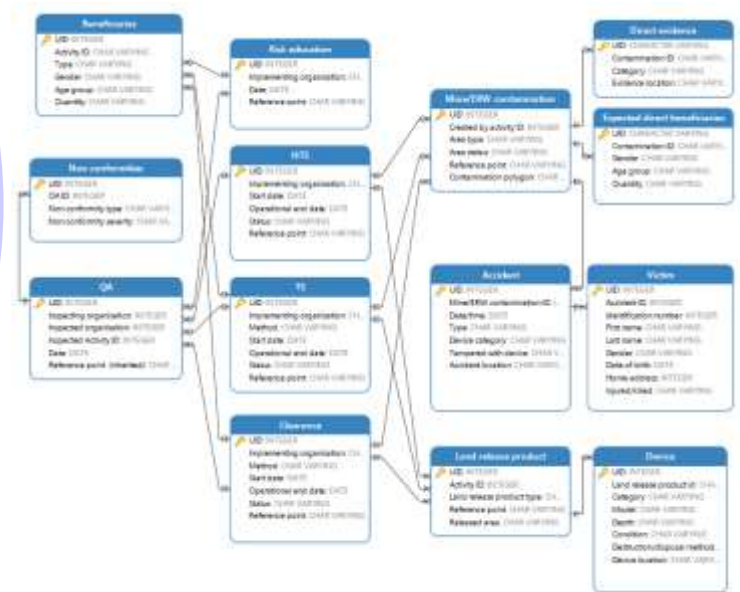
Beneficiaries
UID: INTEGER
Activity ID: INTEGER
Type: CHAR VARYING
Gender: CHAR VARYING
Age group: CHAR VARYING
Quantity: CHAR VARYING

Risk education
UID: INTEGER
Implementing organization: CH...
Date: DATE
Reference point: CHAR VARYING

Non conformities
UID: INTEGER
QA ID: INTEGER
Non-conformity type: CHAR VARYI...
Non-conformity severity: CHAR VA...

NTS
UID: INTEGER
Implementing organization: CH...
Start date: DATE
Operational end date: DATE
Status: CHAR VARYING
Reference point: CHAR VARYING

QA
UID: INTEGER
Inspecting organization: INTEGER
Inspected organization: INTEGER
Inspected Activity ID: INTEGER
Date: DATE
Reference point (inherited): CHAR

TS
UID: INTEGER
Implementing organization: CH...
Method: CHAR VARYING
Start date: DATE
Operational end date: DATE
Status: CHAR VARYING
Reference point: CHAR VARYING

Clearance
UID: INTEGER
Implementing organization: CH...
Method: CHAR VARYING
Start date: DATE
Operational end date: DATE
Status: CHAR VARYING
Reference point: CHAR VARYING

Mine/ERW contamination
UID: INTEGER
Created by activity ID: INTEGER
Area type: CHAR VARYING
Area status: CHAR VARYING
Reference point: CHAR VARYING
Contamination polygon: CHAR ...

Direct evidence
UID: CHARACTER VARYING
Contamination ID: CHAR VARYI...
Category: CHAR VARYING
Evidence location: CHAR VARYING

Expected direct beneficiaries
UID: CHARACTER VARYING
Contamination ID: CHAR VARYI...
Gender: CHAR VARYING
Age group: CHAR VARYING
Quantity: CHAR VARYING

Accident
UID: INTEGER
Mine/ERW contamination ID: ...
Date/time: DATE
Type: CHAR VARYING
Device category: CHAR VARYING
Tampered with device: CHAR V...
Accident location: CHAR VARYI...

Victim
UID: INTEGER
Accident ID: INTEGER
Identification number: INTEGER
First name: CHAR VARYING
Last name: CHAR VARYING
Gender: CHAR VARYING
Date of birth: DATE
Home address: INTEGER
Injured/killed: CHAR VARYING

Land release product
UID: INTEGER
Activity ID: INTEGER
Land release product type: CH...
Reference point: CHAR VARYING
Released area: CHAR VARYING

Device
UID: INTEGER
Land release product id: CHA...
Category: CHAR VARYING
Model: CHAR VARYING
Depth: CHAR VARYING
Condition: CHAR VARYING
Destruction/disposal method...
Device location: CHAR VARYI...